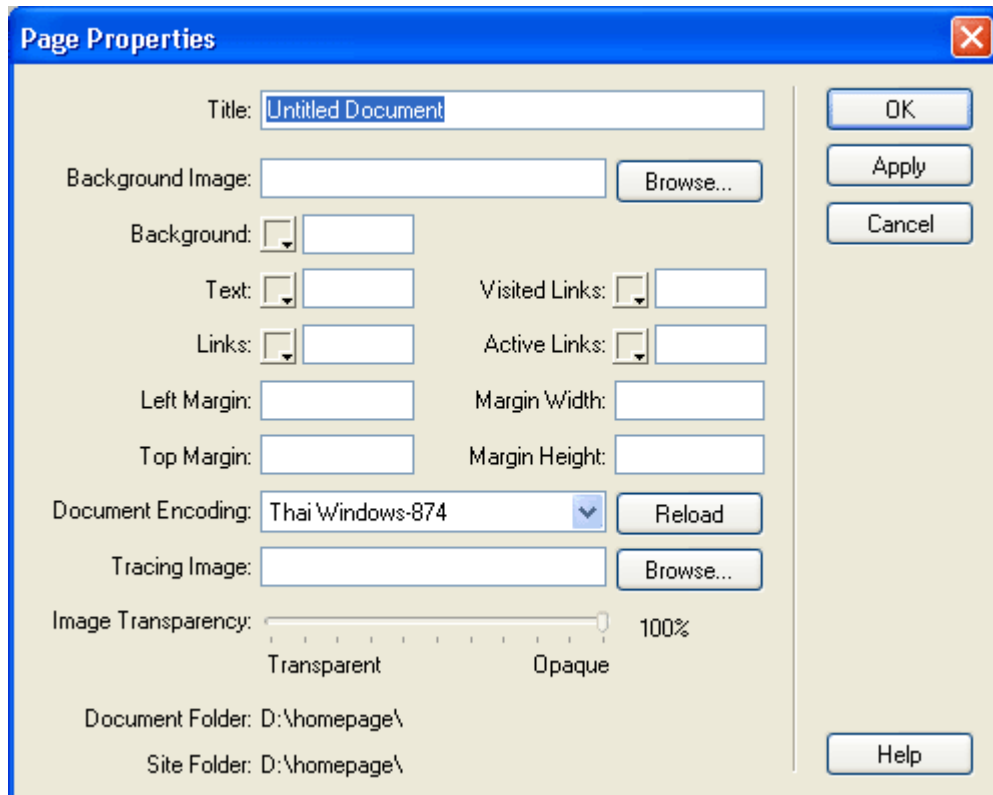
Page Properties

Title: Untitled Document

Background Image: Browse...

Background:

Text: Visited Links:

Links: Active Links:

Left Margin: Margin Width:

Top Margin: Margin Height:

Document Encoding: Thai Windows-874 Reload

Tracing Image: Browse...

Image Transparency: 100%

Transparent Opaque

Document Folder: D:\homepage\

Site Folder: D:\homepage\

OK

Apply

Cancel

Help